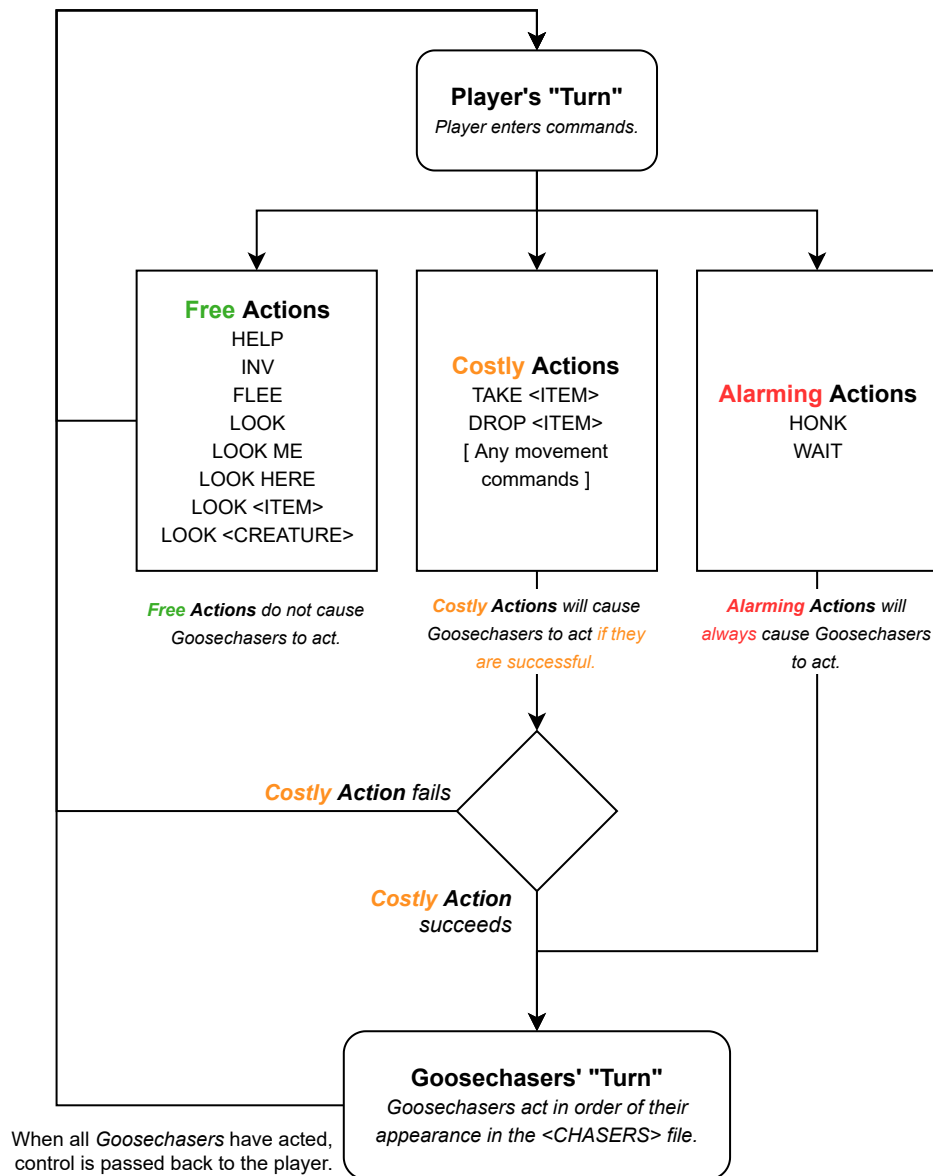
Player's "Turn"
Player enters commands.

Free Actions
HELP
INV
FLEE
LOOK
LOOK ME
LOOK HERE
LOOK <ITEM>
LOOK <CREATURE>

Costly Actions
TAKE <ITEM>
DROP <ITEM>
[ Any movement commands ]

Alarming Actions
HONK
WAIT

Free Actions do not cause Goosechasers to act.

Costly Actions will cause Goosechasers to act if they are successful.

Alarming Actions will always cause Goosechasers to act.

Costly Action fails

Costly Action succeeds

Goosechasers' "Turn"
Goosechasers act in order of their appearance in the <CHASERS> file.

When all Goosechasers have acted, control is passed back to the player.